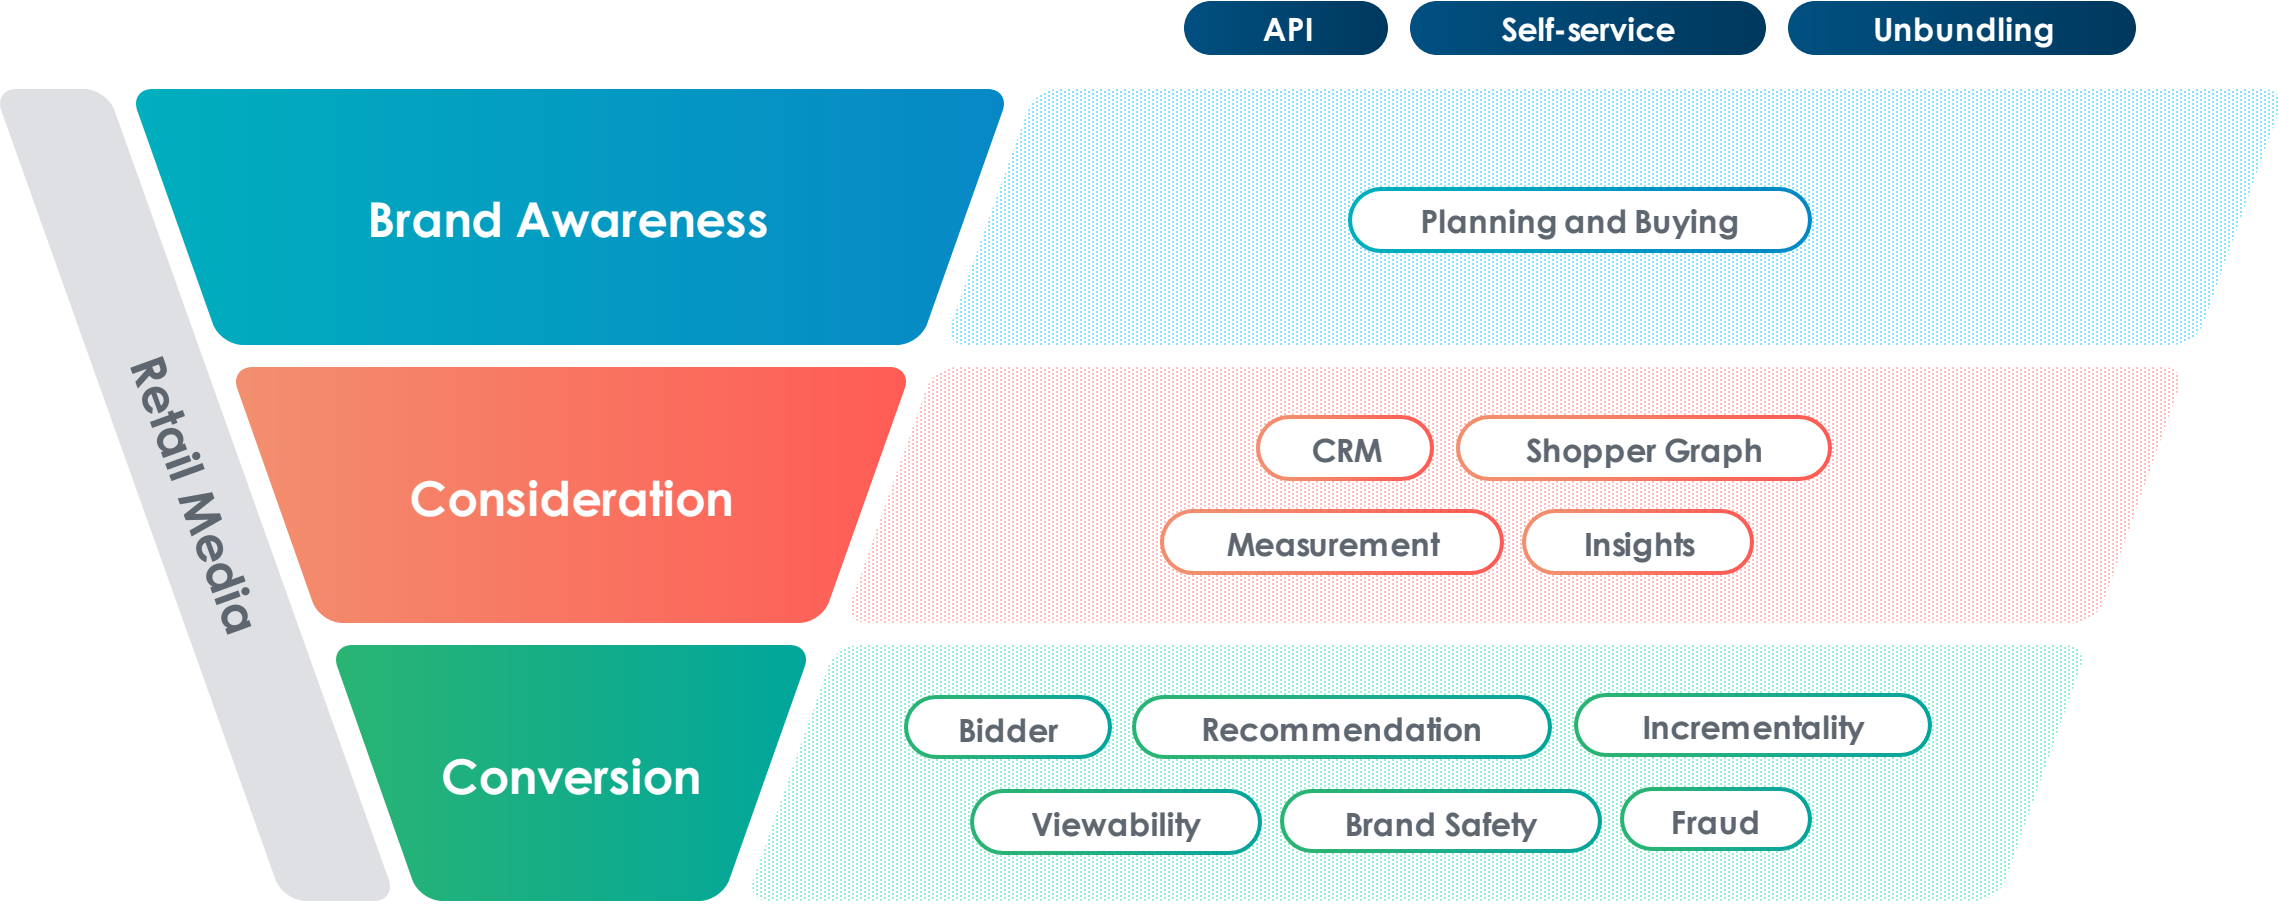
API
Self-service
Unbundling

Retail Media

Brand Awareness

Planning and Buying

Consideration

CRM
Shopper Graph
Measurement
Insights

Conversion

Bidder
Recommendation
Incrementality
Viewability
Brand Safety
Fraud